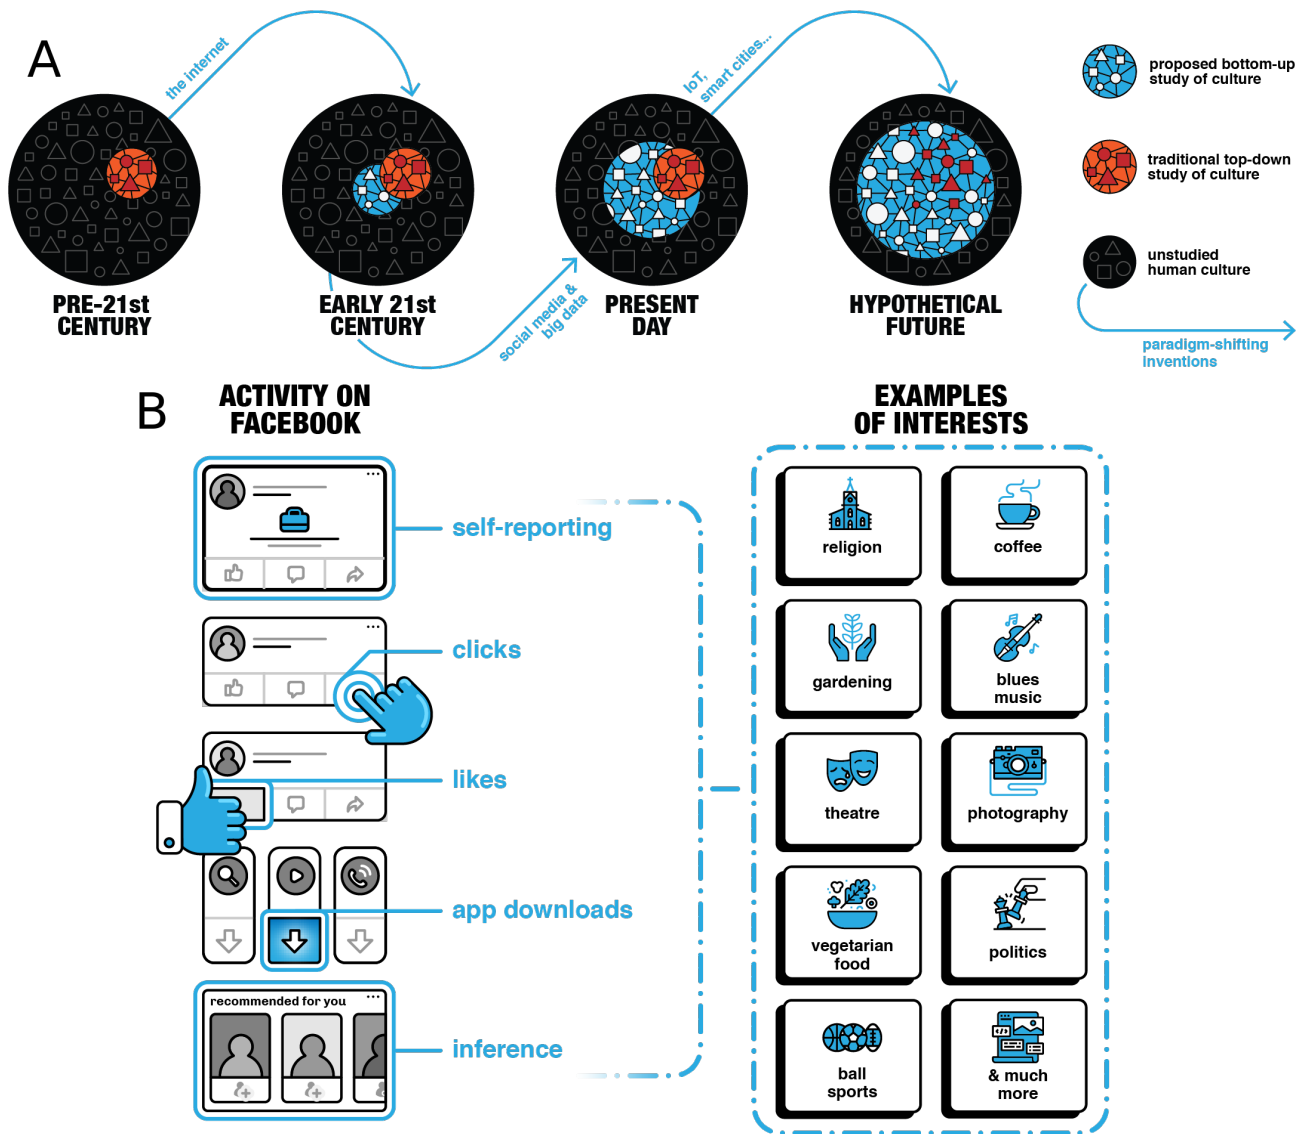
A

the internet

IoT, smart cities...

PRE-21st CENTURY

EARLY 21st CENTURY

social media & big data

PRESENT DAY

HYPOTHETICAL FUTURE

proposed bottom-up study of culture

traditional top-down study of culture

unstudied human culture

paradigm-shifting inventions

B

ACTIVITY ON FACEBOOK

self-reporting

clicks

likes

app downloads

recommended for you

inference

EXAMPLES OF INTERESTS

religion

coffee

gardening

blues music

theatre

photography

vegetarian food

politics

ball sports

& much more